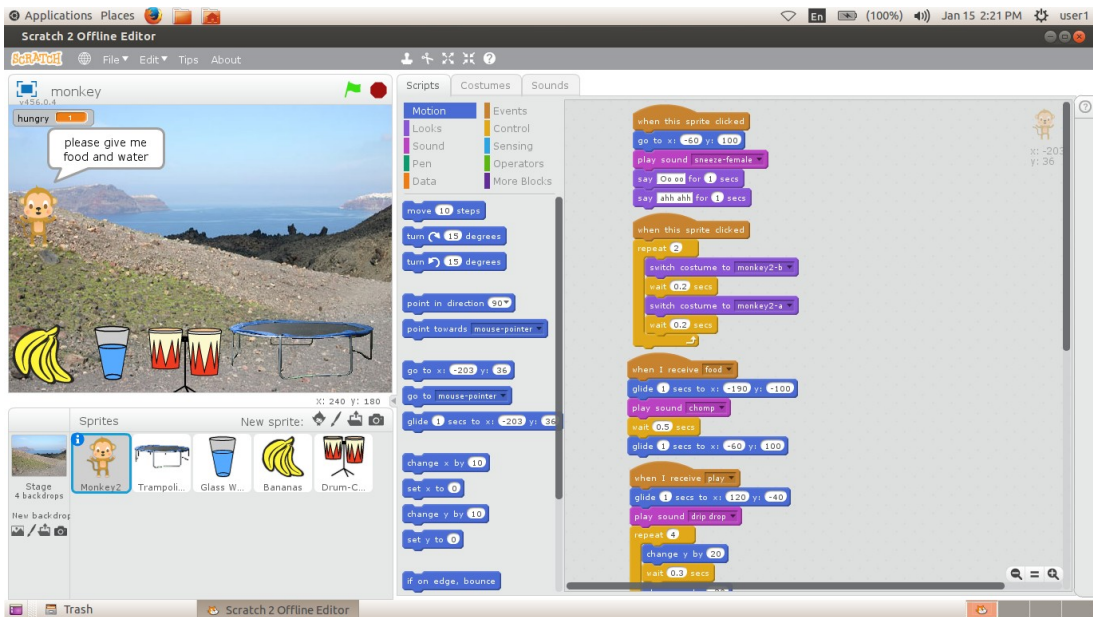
Applications Places

En (100%) Jan 15 2:21 PM user1

Scratch 2 Offline Editor

SCRATCH File Edit Tips About

monkey
v456.0.4

hungry 1

please give me food and water

x: 240 y: 180

Sprites New sprite:

Stage
4 backdrops

New backdrop:

Monkey2 Trampoli... Glass W... Bananas Drum-C...

Scripts Costumes Sounds

Motion Events
Looks Control
Sound Sensing
Pen Operators
Data More Blocks

move 10 steps
turn 15 degrees
turn 15 degrees
point in direction 90
point towards mouse-pointer
go to x: -203 y: 36
go to mouse-pointer
glide 1 secs to x: -203 y: 36
change x by 10
set x to 0
change y by 10
set y to 0
if on edge, bounce

when this sprite clicked
go to x: -60 y: 100
play sound sneeze-female
say Oo oo for 1 secs
say ahh ahh for 1 secs

when this sprite clicked
repeat 2
switch costume to monkey2-b
wait 0.2 secs
switch costume to monkey2-a
wait 0.2 secs

when I receive food
glide 1 secs to x: -190 y: -100
play sound chomp
wait 0.5 secs
glide 1 secs to x: -60 y: 100

when I receive play
glide 1 secs to x: 120 y: -40
play sound drip drop
repeat 4
change y by 20
wait 0.3 secs

x: -203
y: 36

Trash Scratch 2 Offline Editor